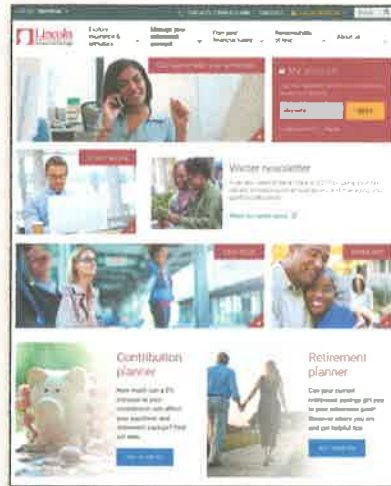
Lincoln Financial Group

Explore insurance & annuities

Manage your retirement account

Plan your financial future

Responsibility of trust

About us

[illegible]

My account

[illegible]

Winter newsletter

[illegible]

Contribution planner

How much can a 1% increase in your contribution rate affect your paycheck and retirement savings? Find out now.

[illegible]

Retirement planner

Can your current retirement savings get you to your retirement goal? Discover where you are and get helpful tips.

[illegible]